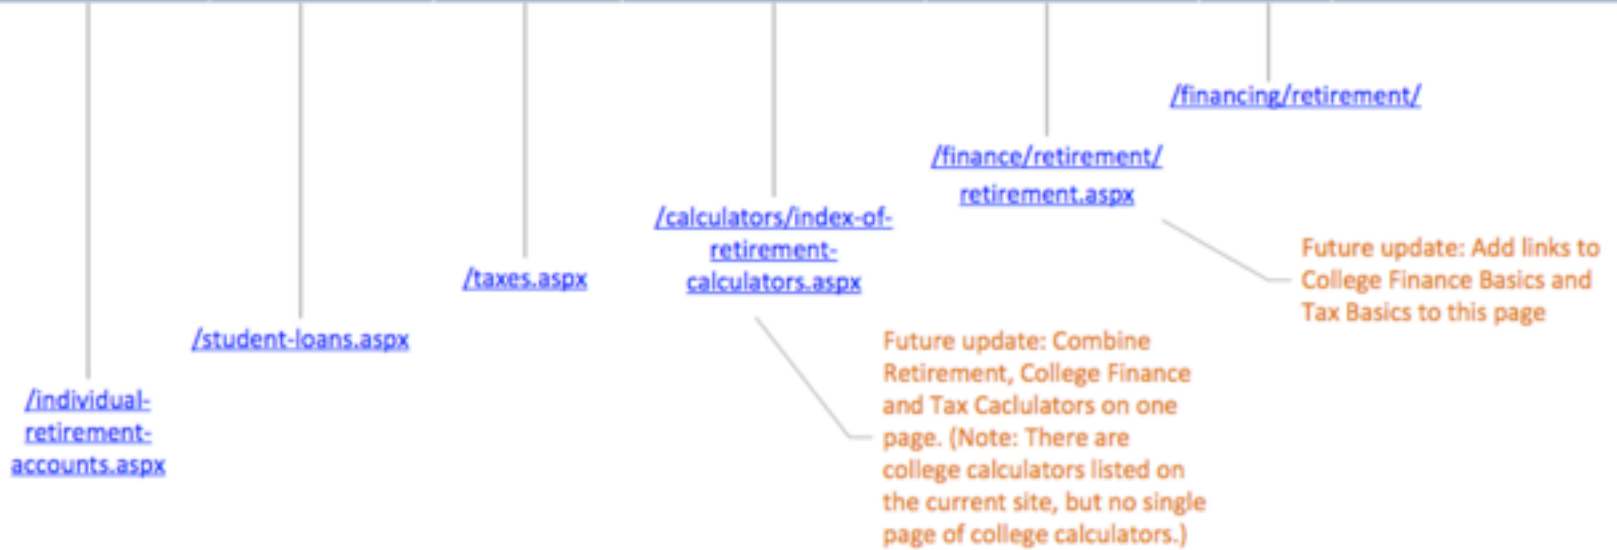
/financing/retirement/

/finance/retirement/retirement.aspx

Future update: Add links to College Finance Basics and Tax Basics to this page

/calculators/index-of-retirement-calculators.aspx

/taxes.aspx

/student-loans.aspx

Future update: Combine Retirement, College Finance and Tax Caclulators on one page. (Note: There are college calculators listed on the current site, but no single page of college calculators.)

/individual-retirement-accounts.aspx